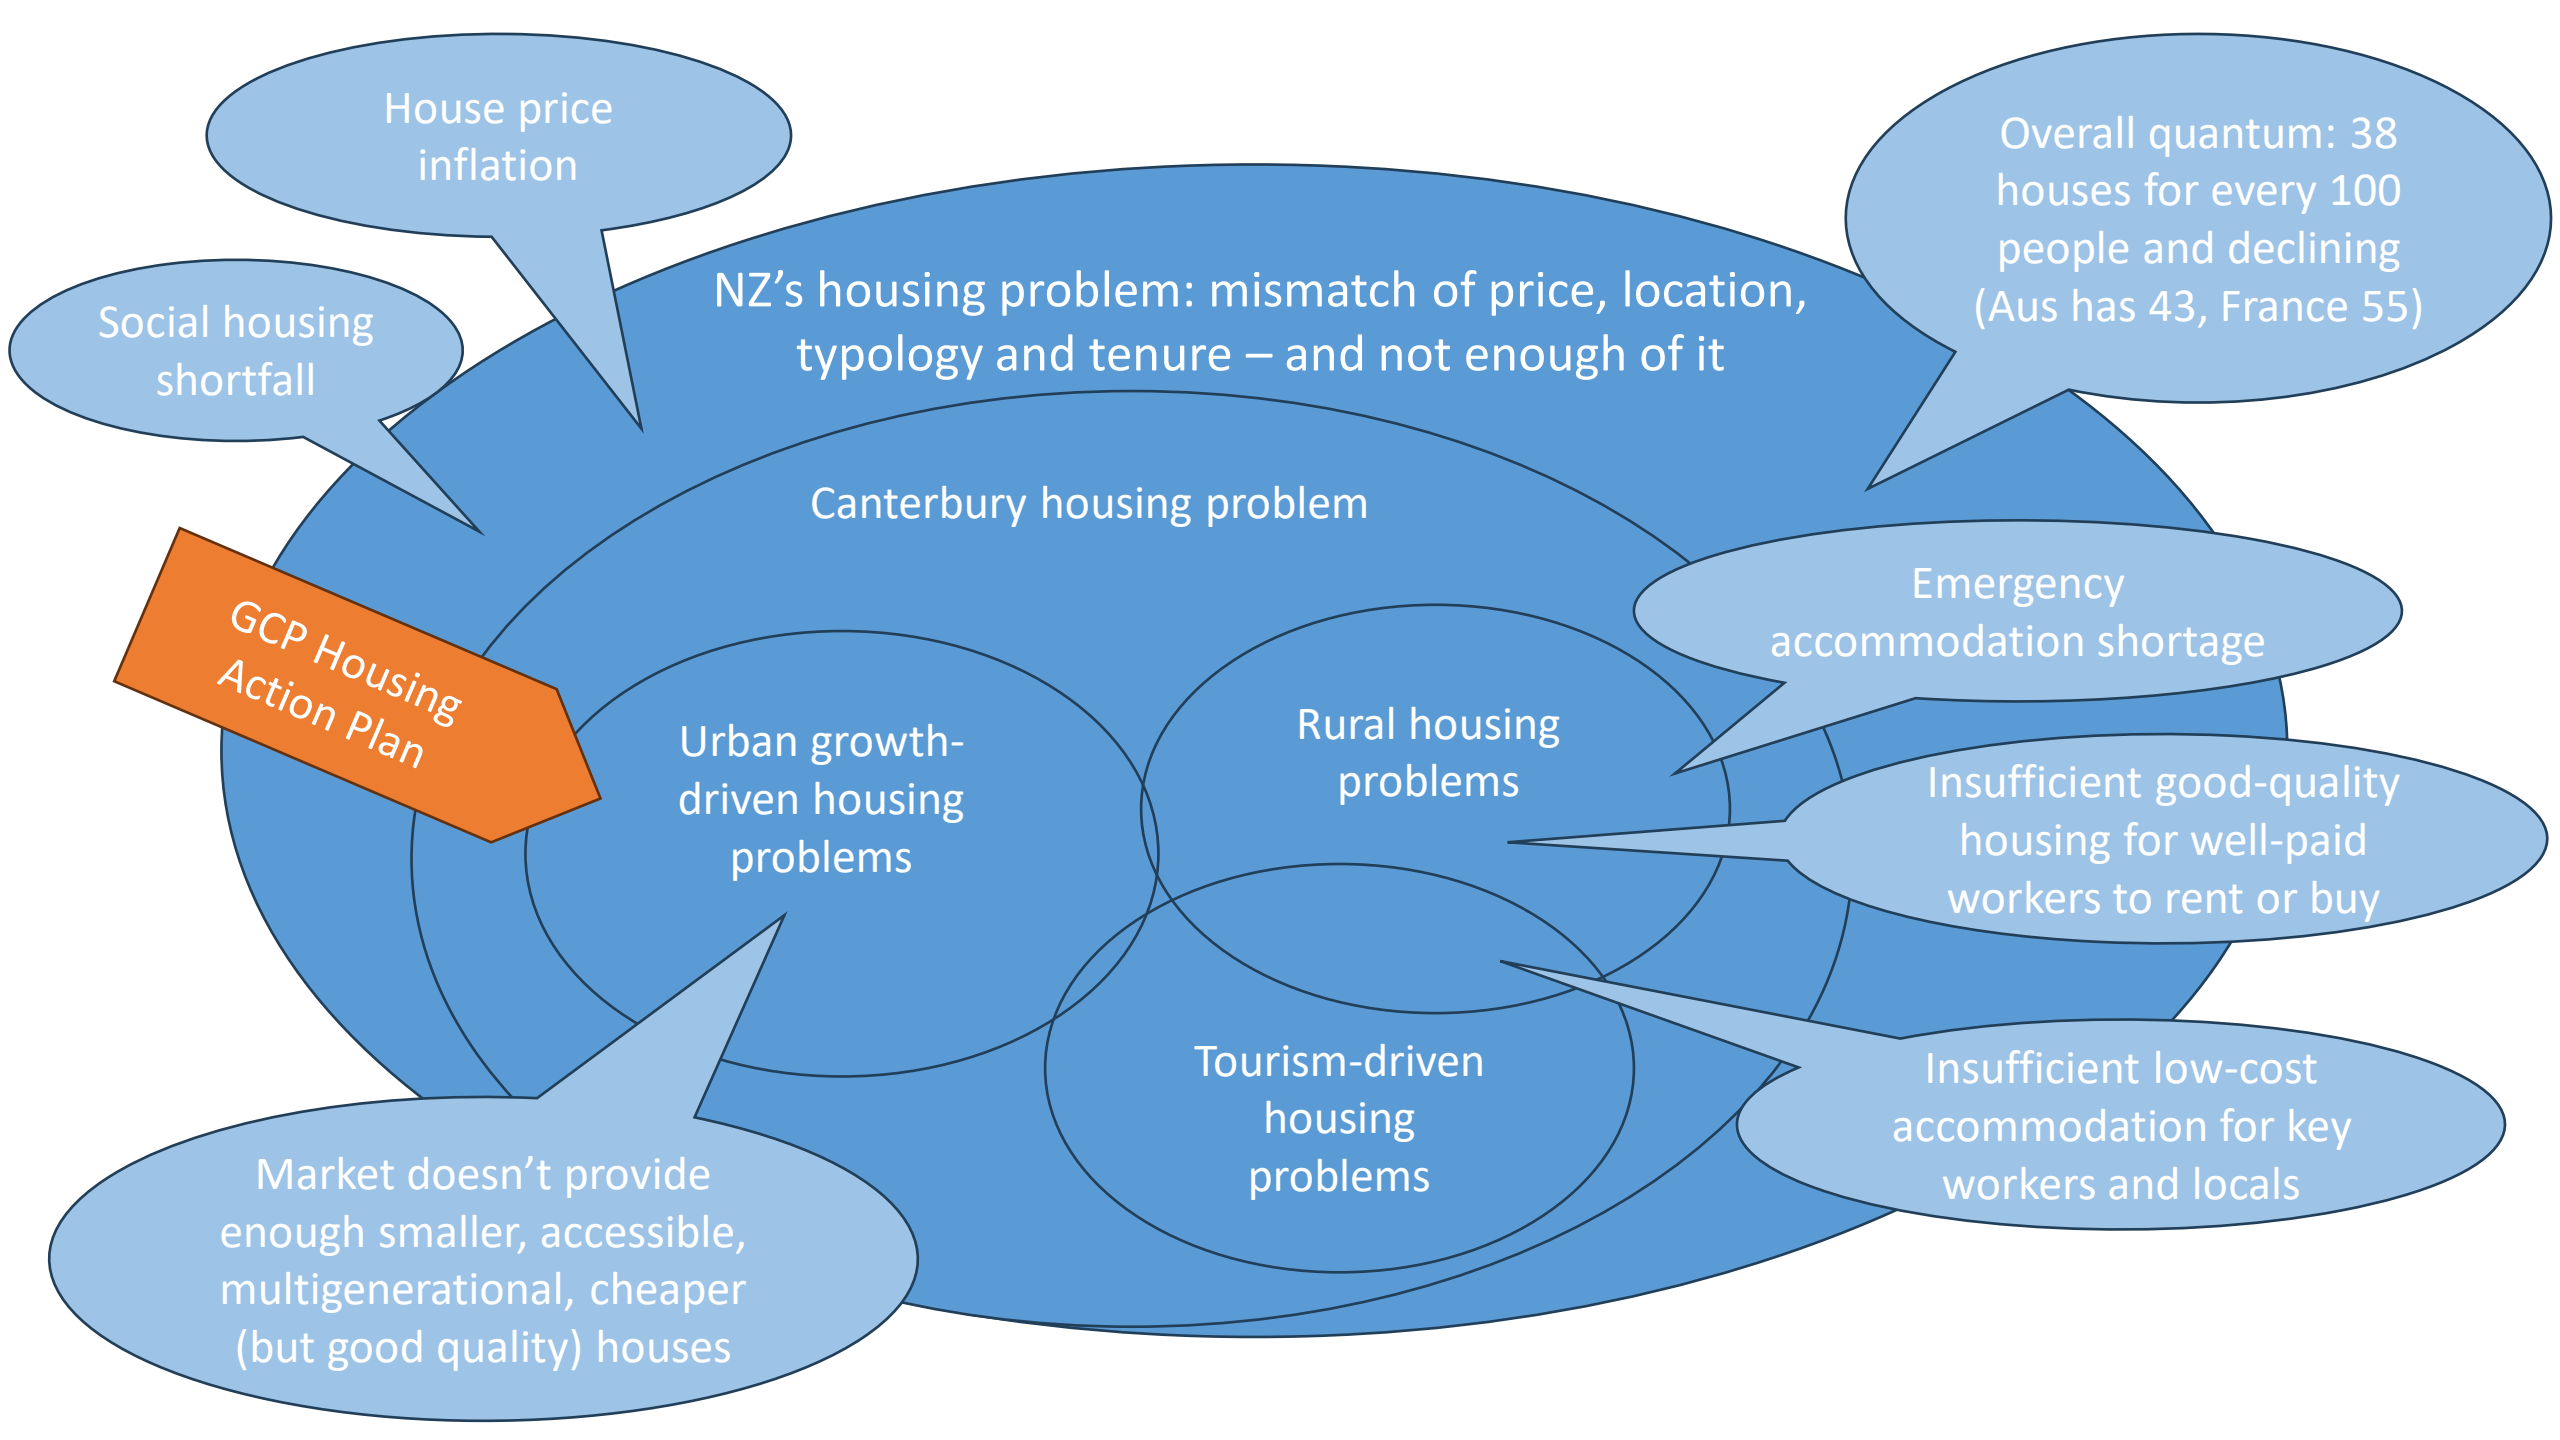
House price inflation

Overall quantum: 38 houses for every 100 people and declining (Aus has 43, France 55)

Social housing shortfall

NZ’s housing problem: mismatch of price, location, typology and tenure – and not enough of it

Canterbury housing problem

GCP Housing Action Plan

Emergency accommodation shortage

Urban growth-driven housing problems

Rural housing problems

Insufficient good-quality housing for well-paid workers to rent or buy

Tourism-driven housing problems

Insufficient low-cost accommodation for key workers and locals

Market doesn’t provide enough smaller, accessible, multigenerational, cheaper (but good quality) houses